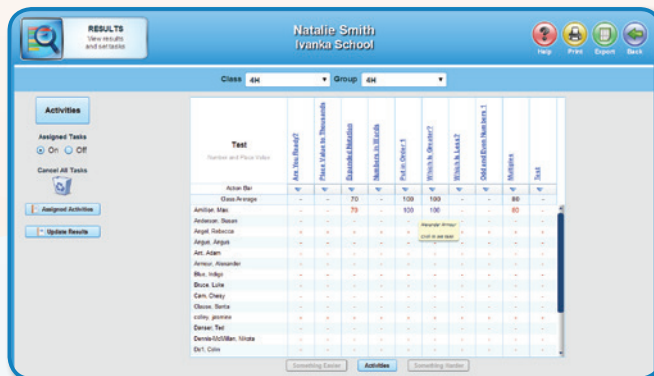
RESULTS
View results and set tasks

Natalie Smith
Ivanka School

Help Print Export Back

Class 4H Group 4H

Activities

Assigned Tasks
On Off

Cancel All Tasks

Assigned Activities

Update Results

| Test<br>Number and Place Value | Are You Ready? | Place Value to Thousands | Expanded Notation | Numbers in Words | Put in Order 1 | Which Is Greater? | Which Is Less? | Odd and Even Numbers 1 | Multiples | Test |
|---|---|---|---|---|---|---|---|---|---|---|
| Action Bar | | | | | | | | | | |
| Class Average | - | - | 70 | - | 100 | 100 | - | - | 80 | - |
| Amilian, Max | - | - | 73 | - | 100 | 100 | - | - | 80 | - |
| Anderson, Susan | - | - | - | - | - | - | - | - | - | - |
| Angel, Rebecca | - | - | - | - | - | - | - | - | - | - |
| Angus, Angus | - | - | - | - | - | - | - | - | - | - |
| Ant, Adam | - | - | - | - | - | - | - | - | - | - |
| Armour, Alexander | - | - | - | - | - | - | - | - | - | - |
| Blue, Indigo | - | - | - | - | - | - | - | - | - | - |
| Bruce, Luke | - | - | - | - | - | - | - | - | - | - |
| Cam, Chezy | - | - | - | - | - | - | - | - | - | - |
| Clause, Santa | - | - | - | - | - | - | - | - | - | - |
| colley, jasmine | - | - | - | - | - | - | - | - | - | - |
| Danser, Ted | - | - | - | - | - | - | - | - | - | - |
| Dennis-McMillan, Nikola | - | - | - | - | - | - | - | - | - | - |
| Do'l, Colin | - | - | - | - | - | - | - | - | - | - |

Alexander Armour
click to set task

Something Easier Activities Something Harder